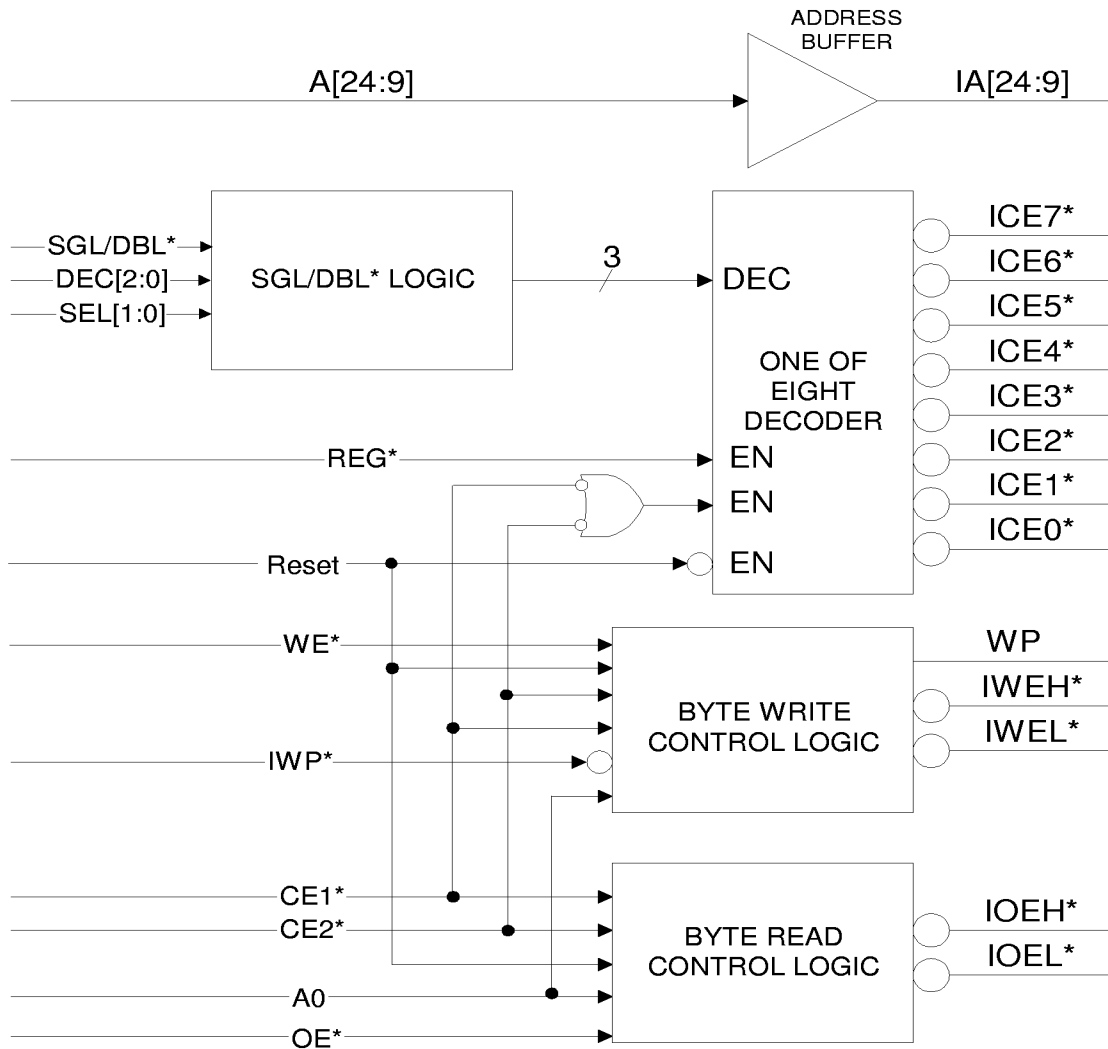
ADDRESS BUFFER

A[24:9]

IA[24:9]

SGL/DBL*

DEC[2:0]

SEL[1:0]

SGL/DBL* LOGIC

3

DEC

ONE OF EIGHT DECODER

ICE7*

ICE6*

ICE5*

ICE4*

ICE3*

ICE2*

ICE1*

ICE0*

REG*

EN

EN

Reset

EN

WE*

WP

IWEH*

BYTE WRITE CONTROL LOGIC

IWEL*

IWP*

CE1*

CE2*

BYTE READ CONTROL LOGIC

IOEH*

IOEL*

A0

OE*